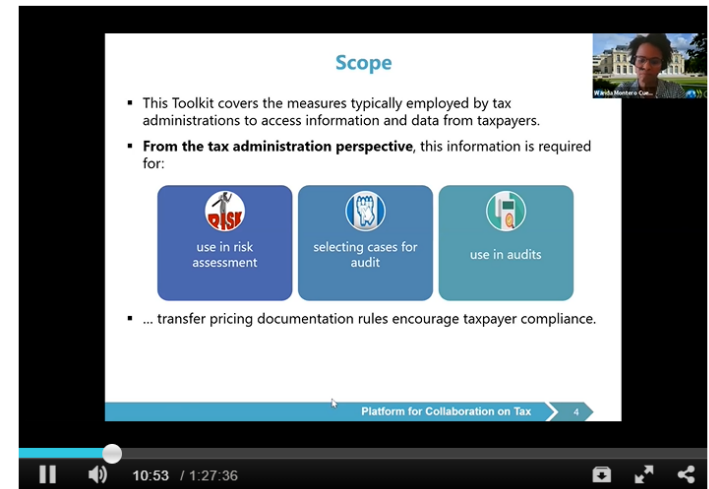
Scope

- This Toolkit covers the measures typically employed by tax administrations to access information and data from taxpayers.
- **From the tax administration perspective**, this information is required for:

RISK

use in risk assessment

selecting cases for audit

use in audits

- ... transfer pricing documentation rules encourage taxpayer compliance.

Platform for Collaboration on Tax 4

Wanda Montero Cue...

10:53 / 1:27:36